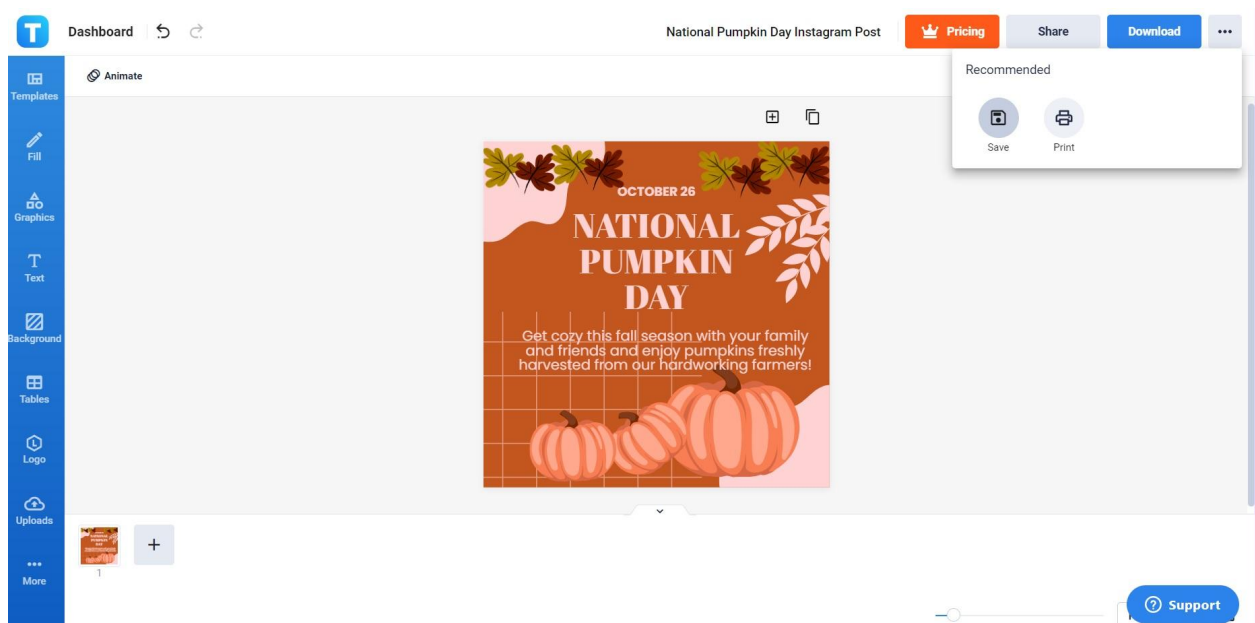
T Dashboard

National Pumpkin Day Instagram Post

Pricing

Share

Download

•••

Recommended

Save

Print

Templates

Fill

Graphics

Text

Background

Tables

Logo

Uploads

More

Animate

OCTOBER 26

NATIONAL PUMPKIN DAY

Get cozy this fall season with your family and friends and enjoy pumpkins freshly harvested from our hardworking farmers!

1

+

Support